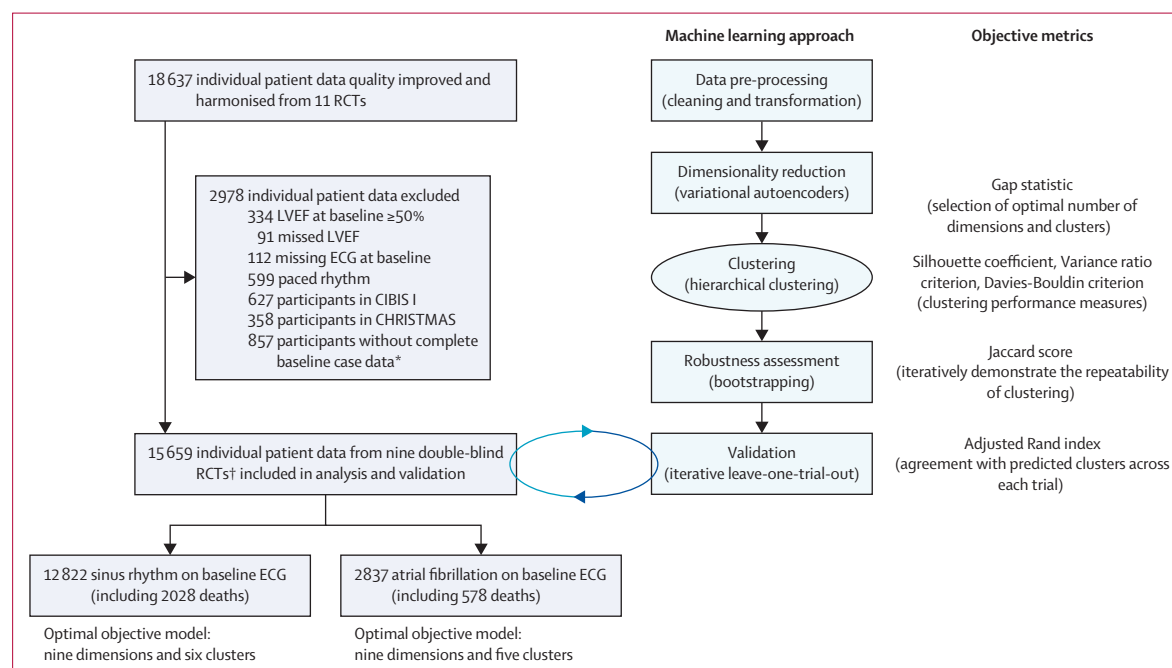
18 637 individual patient data quality improved and harmonised from 11 RCTs

2978 individual patient data excluded
334 LVEF at baseline ≥50%
91 missed LVEF
112 missing ECG at baseline
599 paced rhythm
627 participants in CIBIS I
358 participants in CHRISTMAS
857 participants without complete baseline case data*

15 659 individual patient data from nine double-blind RCTs† included in analysis and validation

12 822 sinus rhythm on baseline ECG (including 2028 deaths)

Optimal objective model: nine dimensions and six clusters

2837 atrial fibrillation on baseline ECG (including 578 deaths)

Optimal objective model: nine dimensions and five clusters

Machine learning approach

Data pre-processing (cleaning and transformation)

Dimensionality reduction (variational autoencoders)

Clustering (hierarchical clustering)

Robustness assessment (bootstrapping)

Validation (iterative leave-one-trial-out)

Objective metrics

Gap statistic (selection of optimal number of dimensions and clusters)

Silhouette coefficient, Variance ratio criterion, Davies-Bouldin criterion (clustering performance measures)

Jaccard score (iteratively demonstrate the repeatability of clustering)

Adjusted Rand index (agreement with predicted clusters across each trial)